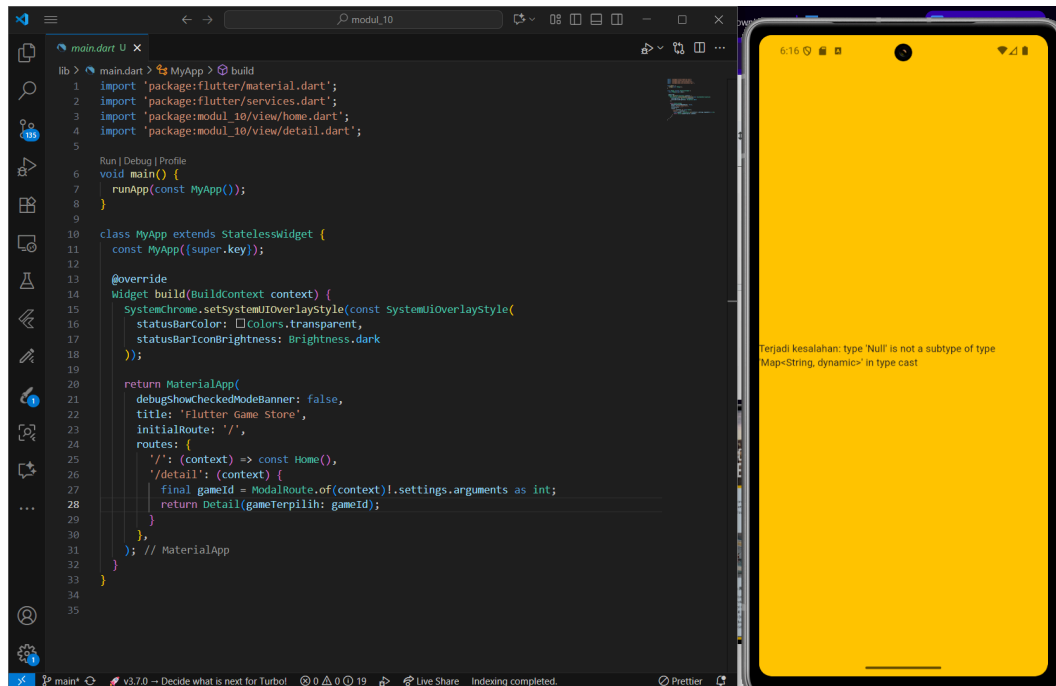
modul_10

main.dart U ×

lib > main.dart > MyApp > build

1 import 'package:flutter/material.dart';
2 import 'package:flutter/services.dart';
3 import 'package:modul_10/view/home.dart';
4 import 'package:modul_10/view/detail.dart';
5
Run | Debug | Profile
6 void main() {
7 runApp(const MyApp());
8 }
9
10 class MyApp extends StatelessWidget {
11 const MyApp({super.key});
12
13 @override
14 Widget build(BuildContext context) {
15 SystemChrome.setSystemUIOverlayStyle(const SystemUiOverlayStyle(
16 statusBarColor: Colors.transparent,
17 statusBarIconBrightness: Brightness.dark
18 ));
19
20 return MaterialApp(
21 debugShowCheckedModeBanner: false,
22 title: 'Flutter Game Store',
23 initialRoute: '/',
24 routes: {
25 '/': (context) => const Home(),
26 '/detail': (context) {
27 final gameId = ModalRoute.of(context)!.settings.arguments as int;
28 return Detail(gameTerpilih: gameId);
29 }
30 },
31 ); // MaterialApp
32 }
33 }
34
35

135
1
1

main* v3.7.0 → Decide what is next for Turbo! 0 0 19 Live Share Indexing completed. Prettier

6:16

Terjadi kesalahan: type 'Null' is not a subtype of type 'Map<String, dynamic>' in type cast